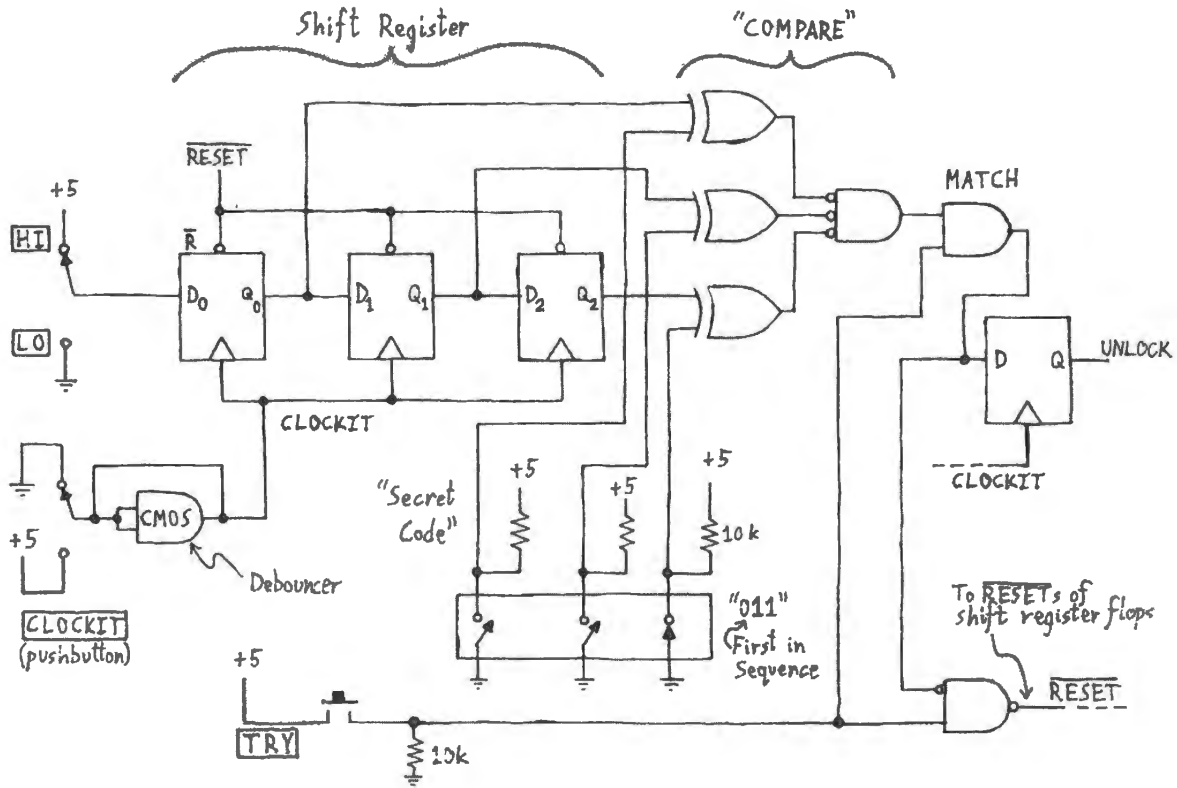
Shift Register

"COMPARE"

$\overline{RESET}$

+5

HI

$\overline{R}$

$D_0$ $Q_0$

$D_1$ $Q_1$

$D_2$ $Q_2$

MATCH

LO

D Q

UNLOCK

CLOCKIT

CMOS

+5

"Secret Code"

+5

+5

+5

10k

CLOCKIT

Debouncer

"011"
First in Sequence

To $\overline{RESET}$s of shift register flops

$\overline{CLOCKIT}$
(pushbutton)

+5

TRY

$\overline{RESET}$

10k